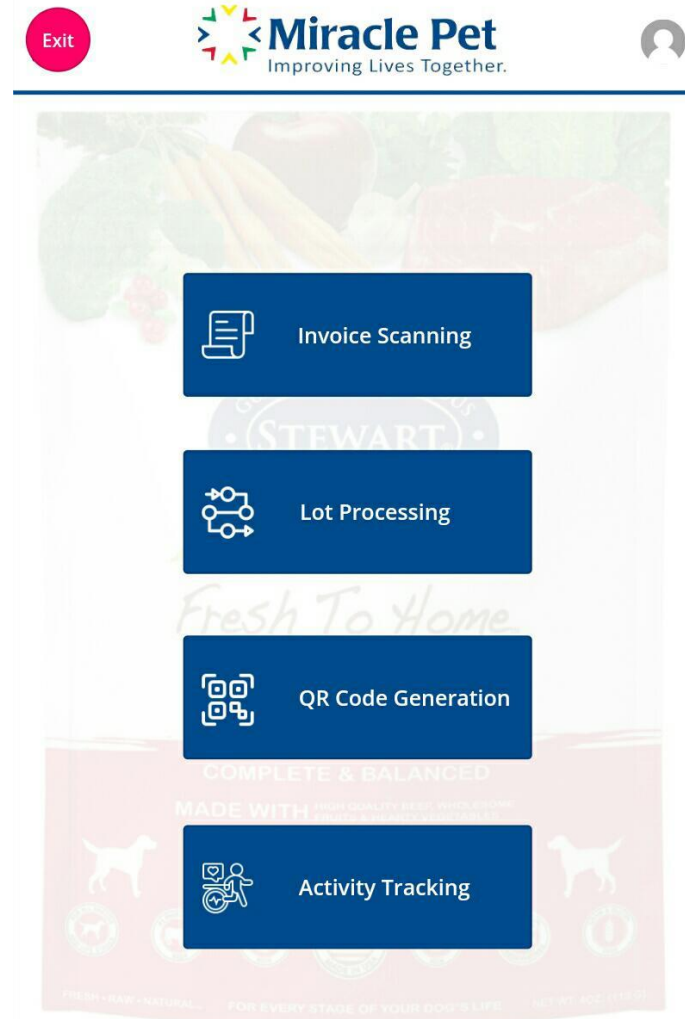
Exit

Miracle Pet
Improving Lives Together.

STEWART

Invoice Scanning

Lot Processing

Fresh To Home

QR Code Generation

COMPLETE & BALANCED
MADE WITH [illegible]

Activity Tracking

FRESH · RAW · NATURAL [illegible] FOR EVERY STAGE OF YOUR DOG'S LIFE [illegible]